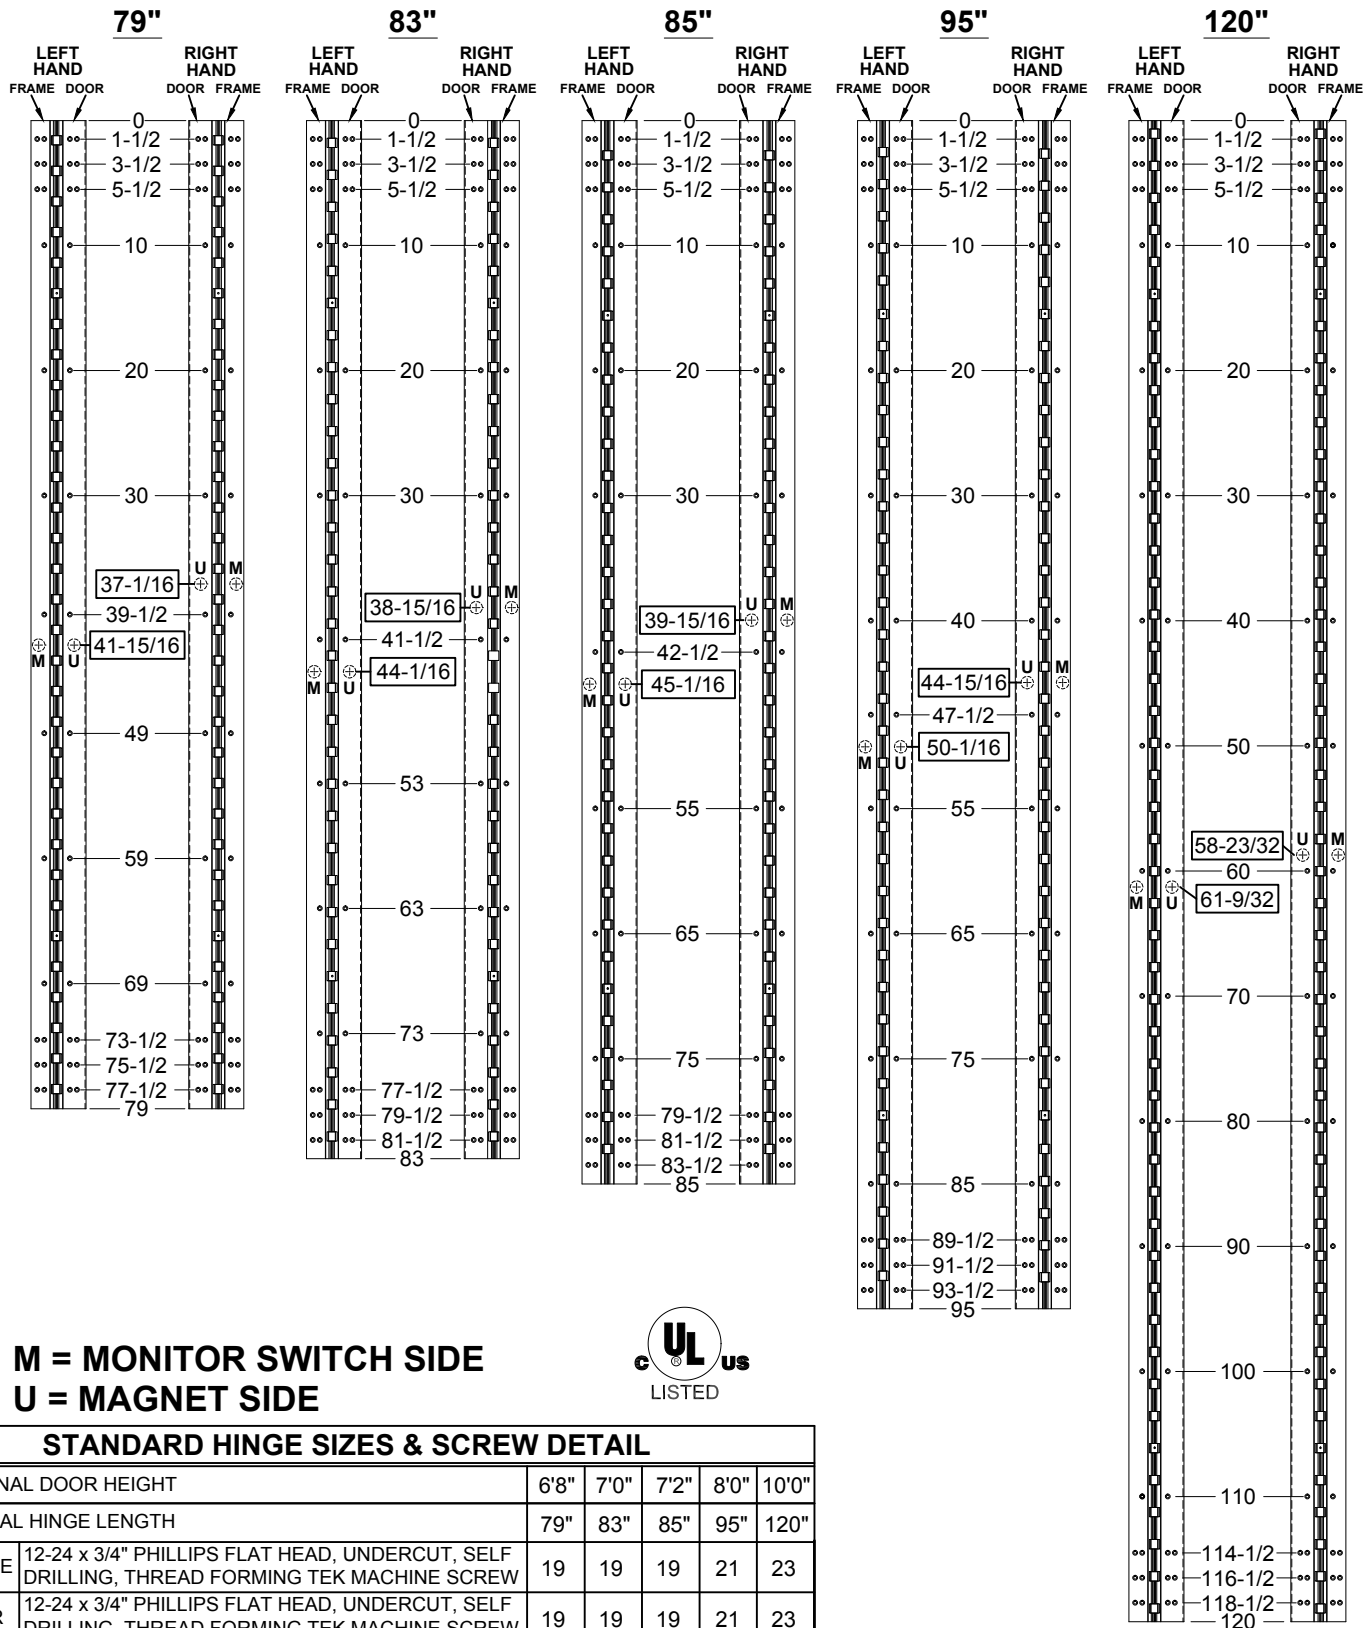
79"
LEFT HAND
FRAME DOOR
RIGHT HAND
DOOR FRAME
0
1-1/2
3-1/2
5-1/2
10
20
30
U M
37-1/16
39-1/2
M U
41-15/16
49
59
69
73-1/2
75-1/2
77-1/2
79

83"
LEFT HAND
FRAME DOOR
RIGHT HAND
DOOR FRAME
0
1-1/2
3-1/2
5-1/2
10
20
30
U M
38-15/16
41-1/2
M U
44-1/16
53
63
73
77-1/2
79-1/2
81-1/2
83

85"
LEFT HAND
FRAME DOOR
RIGHT HAND
DOOR FRAME
0
1-1/2
3-1/2
5-1/2
10
20
30
U M
39-15/16
42-1/2
M U
45-1/16
55
65
75
79-1/2
81-1/2
83-1/2
85

95"
LEFT HAND
FRAME DOOR
RIGHT HAND
DOOR FRAME
0
1-1/2
3-1/2
5-1/2
10
20
30
40
U M
44-15/16
47-1/2
M U
50-1/16
55
65
75
85
89-1/2
91-1/2
93-1/2
95

120"
LEFT HAND
FRAME DOOR
RIGHT HAND
DOOR FRAME
0
1-1/2
3-1/2
5-1/2
10
20
30
40
50
U M
58-23/32
60
M U
61-9/32
70
80
90
100
110
114-1/2
116-1/2
118-1/2
120

M = MONITOR SWITCH SIDE
U = MAGNET SIDE

c UL us
LISTED

| STANDARD HINGE SIZES & SCREW DETAIL | | | | | |
|---|---|---|---|---|---|
| NAL DOOR HEIGHT | 6'8" | 7'0" | 7'2" | 8'0" | 10'0" |
| AL HINGE LENGTH | 79" | 83" | 85" | 95" | 120" |
| E 12-24 x 3/4" PHILLIPS FLAT HEAD, UNDERCUT, SELF DRILLING, THREAD FORMING TEK MACHINE SCREW | 19 | 19 | 19 | 21 | 23 |
| R 12-24 x 3/4" PHILLIPS FLAT HEAD, UNDERCUT, SELF DRILLING, THREAD FORMING TEK MACHINE SCREW | 19 | 19 | 19 | 21 | 23 |